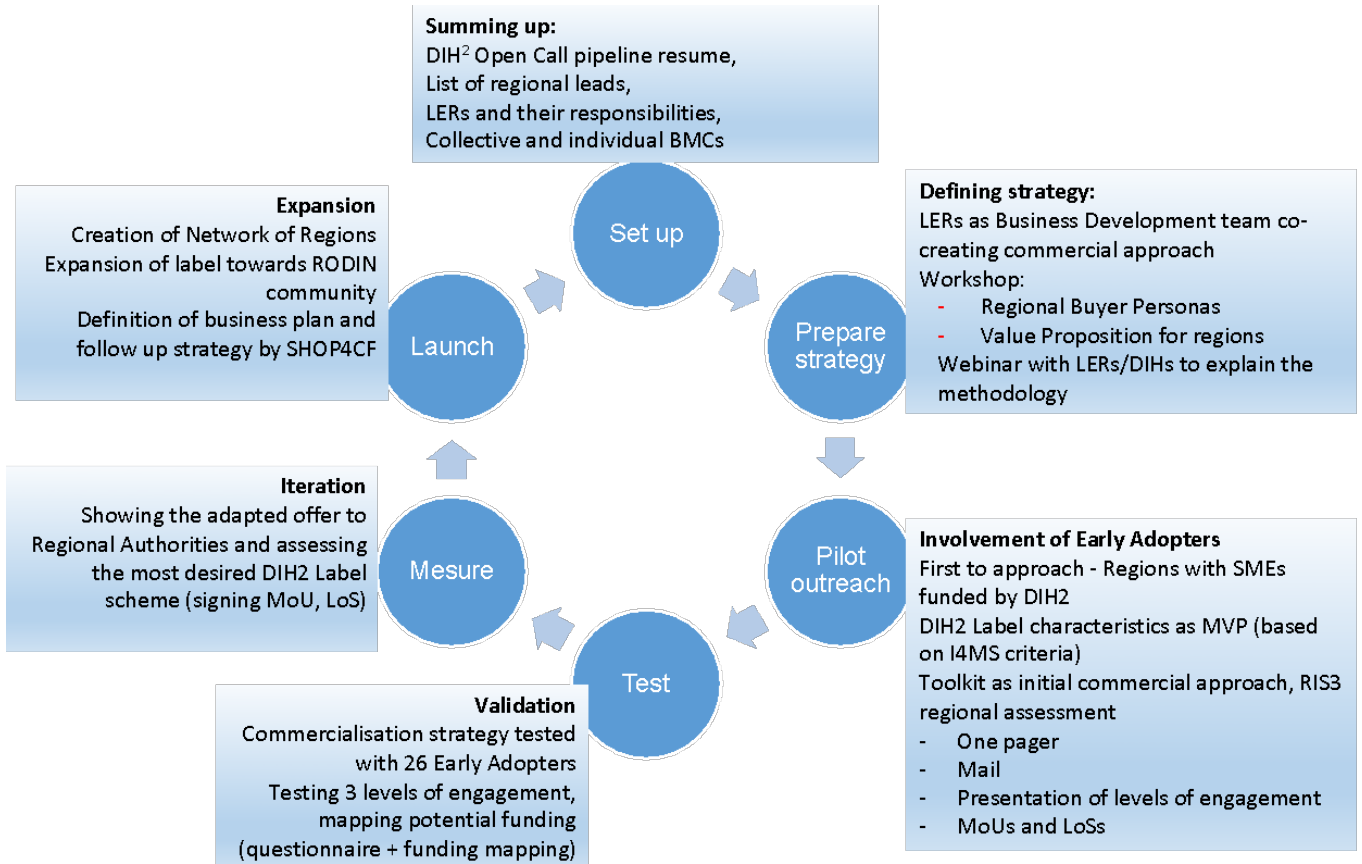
Summing up:
DIH$^2$ Open Call pipeline resume,
List of regional leads,
LERs and their responsibilities,
Collective and individual BMCs

Set up

Defining strategy:
LERs as Business Development team co-creating commercial approach
Workshop:
- Regional Buyer Personas
- Value Proposition for regions
Webinar with LERs/DIHs to explain the methodology

Prepare strategy

Pilot outreach

Involvement of Early Adopters
First to approach - Regions with SMEs funded by DIH2
DIH2 Label characteristics as MVP (based on I4MS criteria)
Toolkit as initial commercial approach, RIS3 regional assessment
- One pager
- Mail
- Presentation of levels of engagement
- MoUs and LoSs

Test

Validation
Commercialisation strategy tested with 26 Early Adopters
Testing 3 levels of engagement, mapping potential funding (questionnaire + funding mapping)

Mesure

Iteration
Showing the adapted offer to Regional Authorities and assessing the most desired DIH2 Label scheme (signing MoU, LoS)

Launch

Expansion
Creation of Network of Regions
Expansion of label towards RODIN community
Definition of business plan and follow up strategy by SHOP4CF